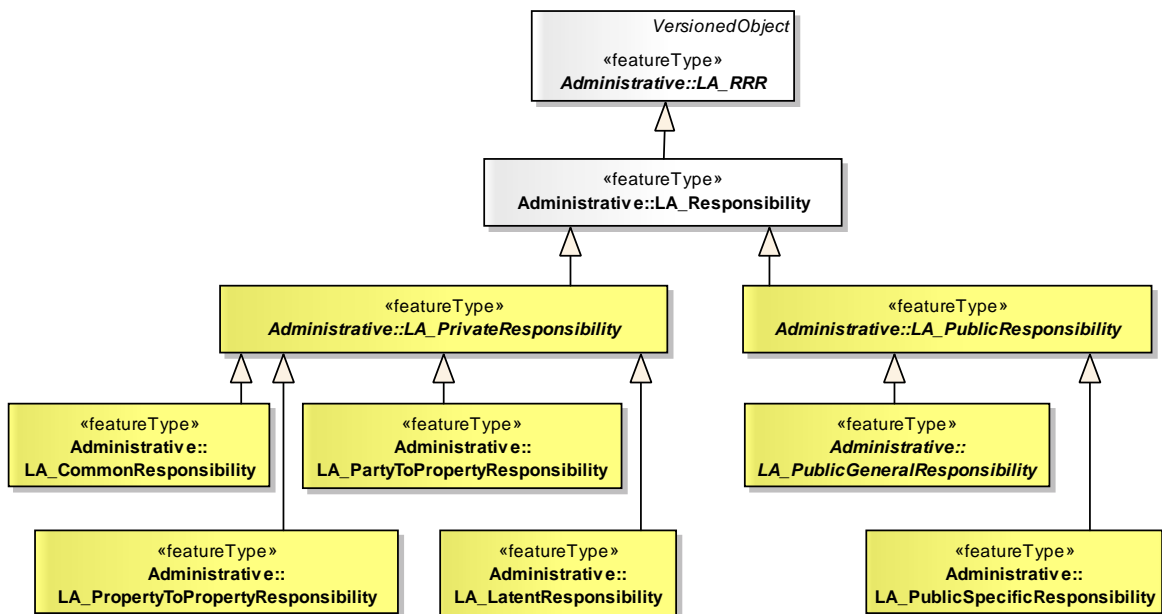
VersionedObject
«featureType»
Administrative::LA_RRR

«featureType»
Administrative::LA_Responsibility

«featureType»
Administrative::LA_PrivateResponsibility

«featureType»
Administrative::LA_PublicResponsibility

«featureType»
Administrative::
LA_CommonResponsibility

«featureType»
Administrative::
LA_PartyToPropertyResponsibility

«featureType»
Administrative::
LA_PublicGeneralResponsibility

«featureType»
Administrative::
LA_PropertyToPropertyResponsibility

«featureType»
Administrative::
LA_LatentResponsibility

«featureType»
Administrative::
LA_PublicSpecificResponsibility